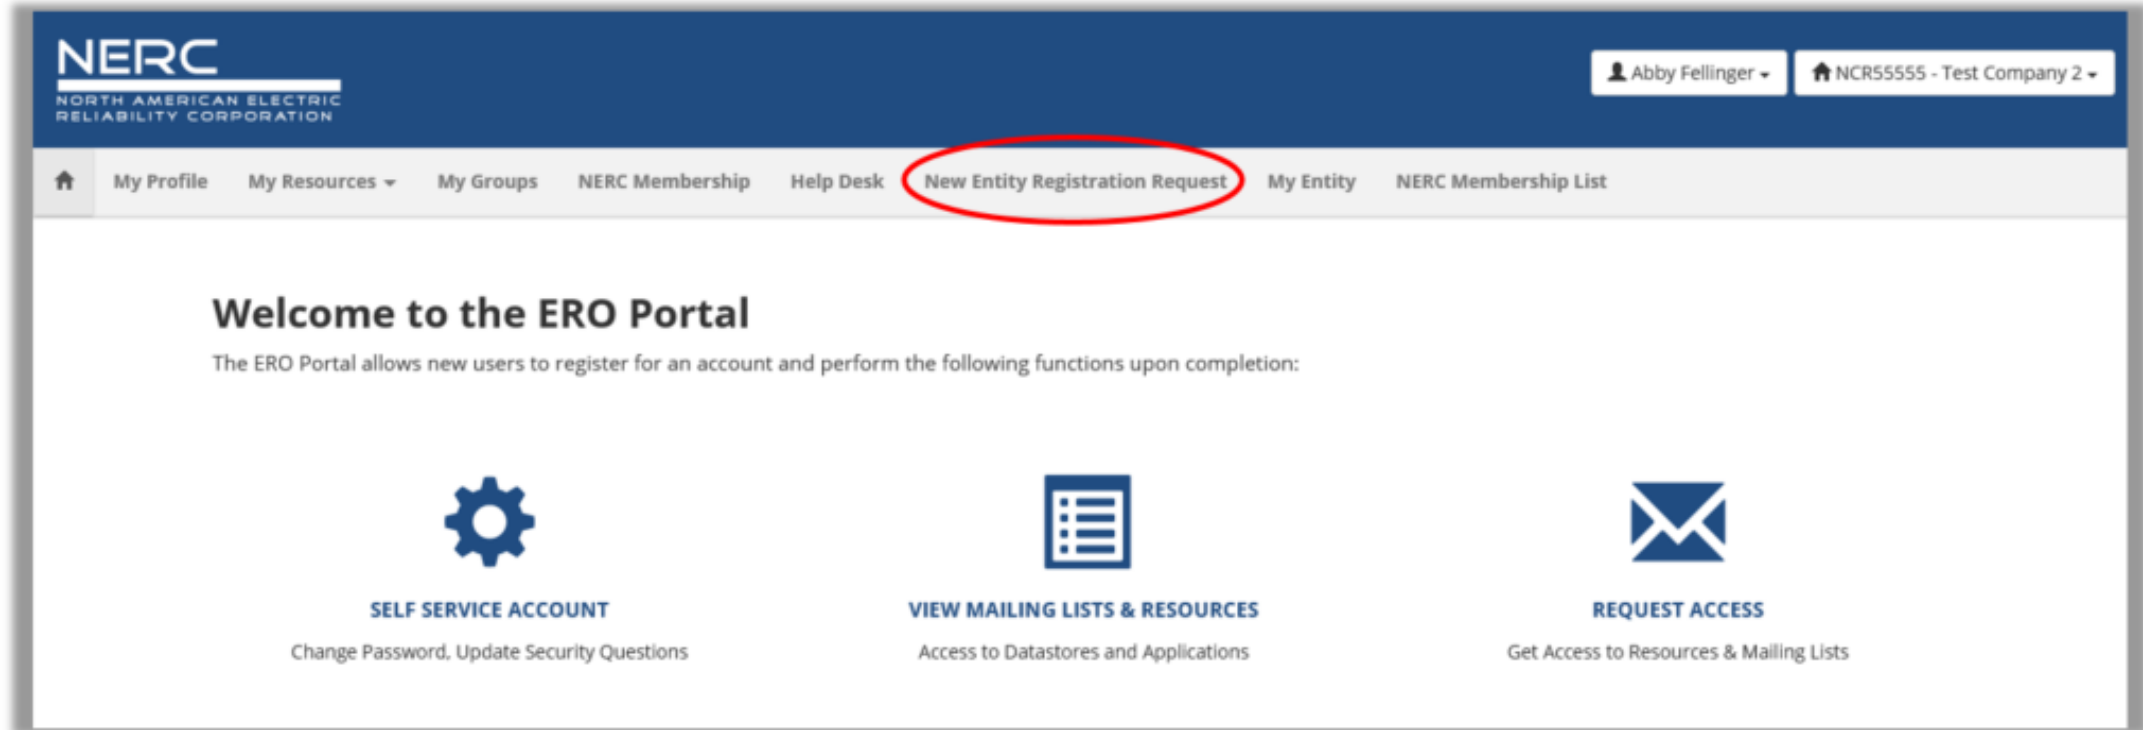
NERC
NORTH AMERICAN ELECTRIC RELIABILITY CORPORATION

Abby Fellinger
NCR55555 - Test Company 2

My Profile My Resources My Groups NERC Membership Help Desk New Entity Registration Request My Entity NERC Membership List

Welcome to the ERO Portal

The ERO Portal allows new users to register for an account and perform the following functions upon completion:

SELF SERVICE ACCOUNT
Change Password, Update Security Questions

VIEW MAILING LISTS & RESOURCES
Access to Datastores and Applications

REQUEST ACCESS
Get Access to Resources & Mailing Lists